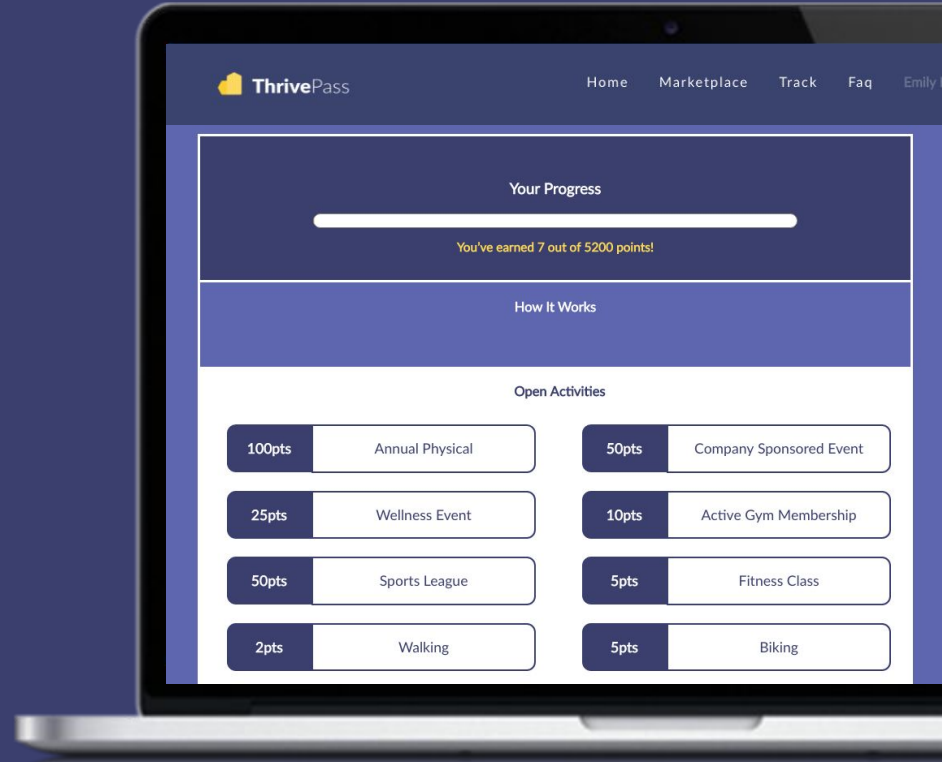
ThrivePass

Home Marketplace Track Faq Emily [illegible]

Your Progress

You've earned 7 out of 5200 points!

How It Works

Open Activities

100pts Annual Physical

50pts Company Sponsored Event

25pts Wellness Event

10pts Active Gym Membership

50pts Sports League

5pts Fitness Class

2pts Walking

5pts Biking